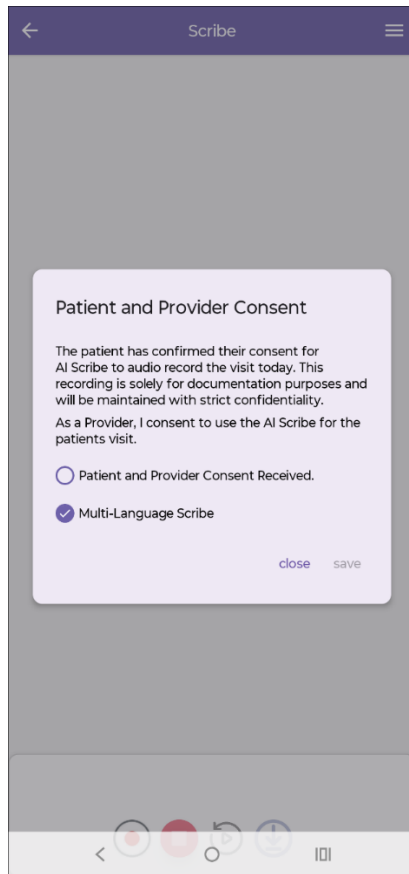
Scribe

Patient and Provider Consent

The patient has confirmed their consent for AI Scribe to audio record the visit today. This recording is solely for documentation purposes and will be maintained with strict confidentiality.

As a Provider, I consent to use the AI Scribe for the patients visit.

Patient and Provider Consent Received.

Multi-Language Scribe

close save